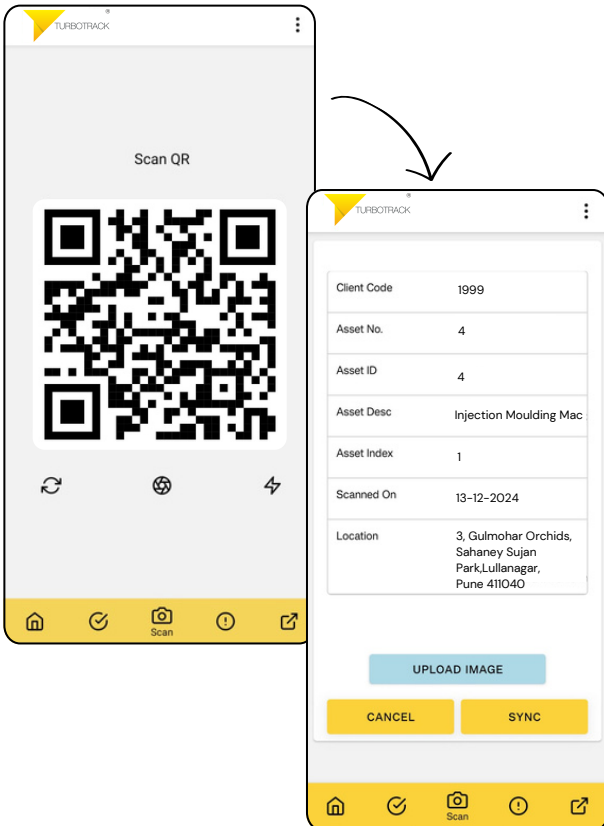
TURBOTRACK

Scan QR

Scan

TURBOTRACK

| Client Code | 1999 |
|---|---|
| Asset No. | 4 |
| Asset ID | 4 |
| Asset Desc | Injection Moulding Mac |
| Asset Index | 1 |
| Scanned On | 13-12-2024 |
| Location | 3, Gulmohar Orchids, Sahaney Sujan Park,Lullanagar, Pune 411040 |

UPLOAD IMAGE

CANCEL

SYNC

Scan